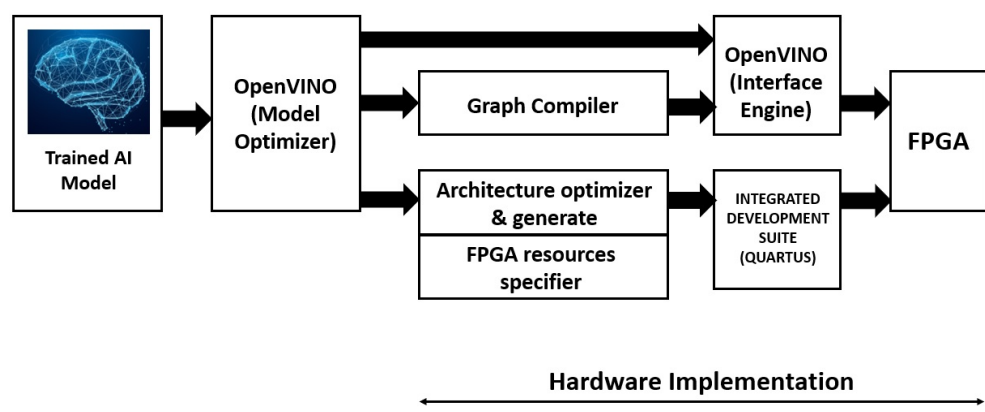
Trained AI Model

OpenVINO (Model Optimizer)

Graph Compiler

OpenVINO (Interface Engine)

FPGA

Architecture optimizer & generate

FPGA resources specifier

INTEGRATED DEVELOPMENT SUITE (QUARTUS)

Hardware Implementation